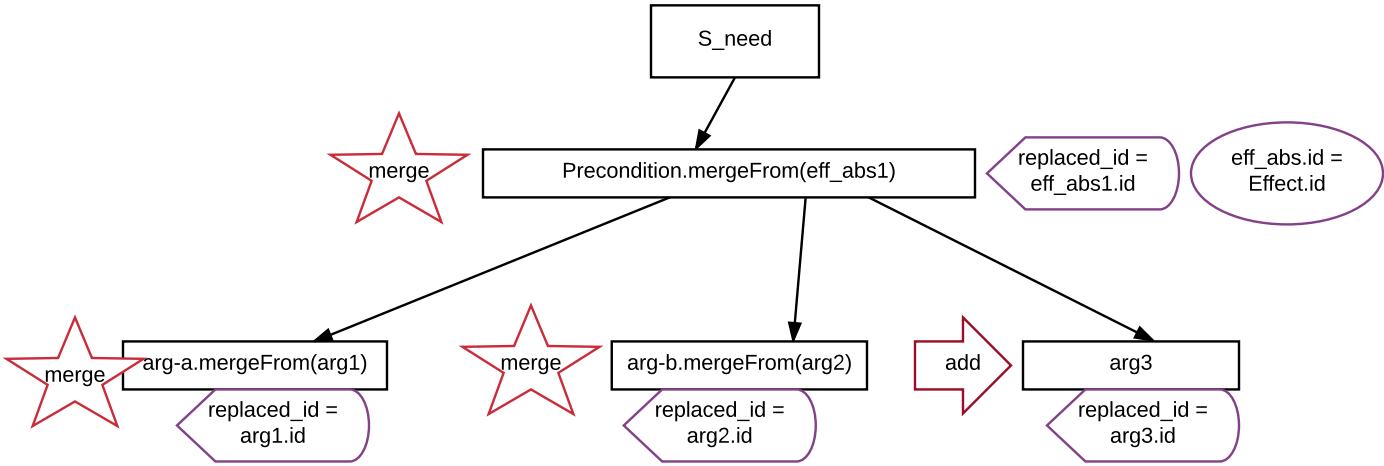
S_need

merge

Precondition.mergeFrom(eff_abs1)

replaced_id = eff_abs1.id

eff_abs.id = Effect.id

merge

arg-a.mergeFrom(arg1)

replaced_id = arg1.id

merge

arg-b.mergeFrom(arg2)

replaced_id = arg2.id

add

arg3

replaced_id = arg3.id